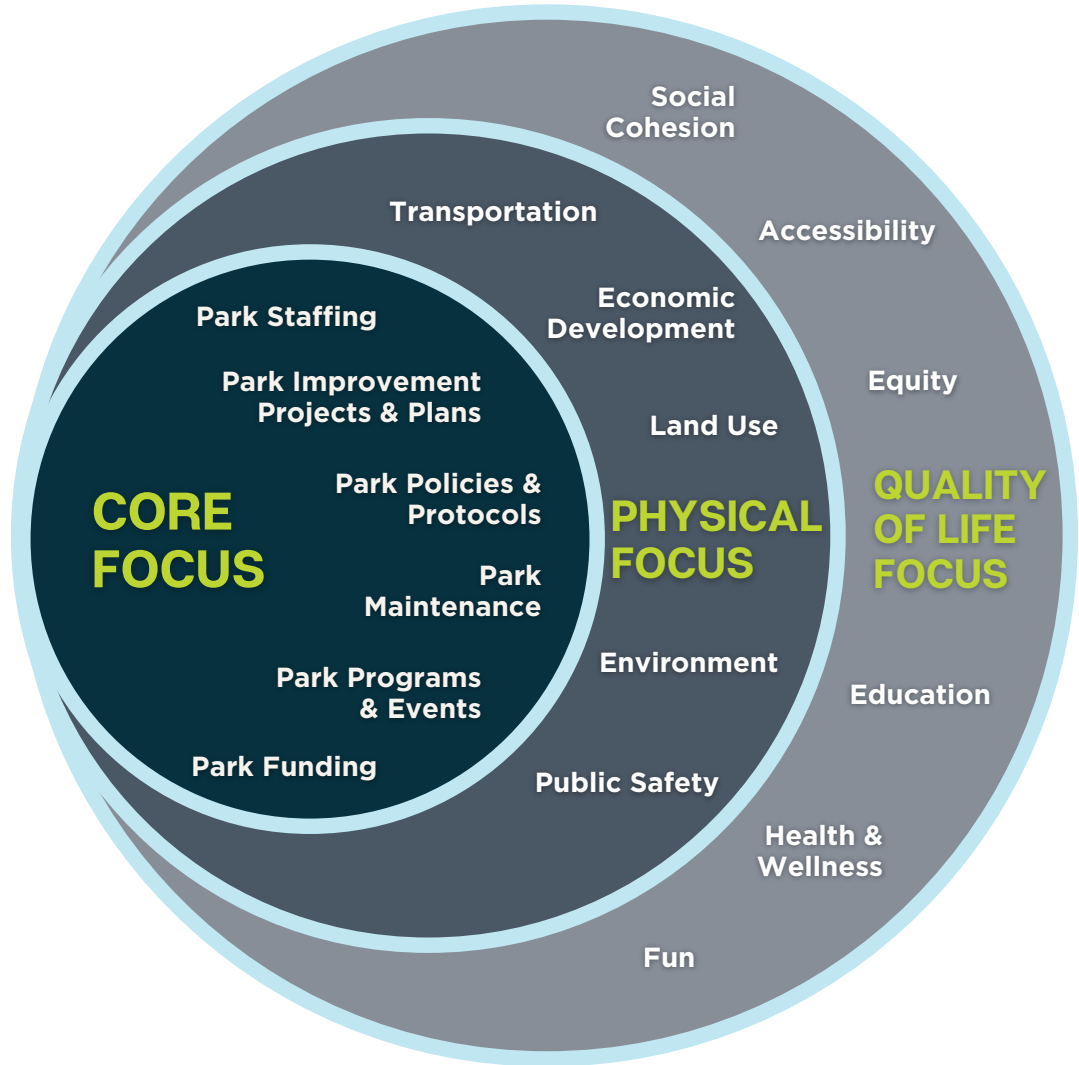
CORE FOCUS

Park Staffing

Park Improvement Projects & Plans

Park Policies & Protocols

Park Maintenance

Park Programs & Events

Park Funding

PHYSICAL FOCUS

Transportation

Economic Development

Land Use

Environment

Public Safety

QUALITY OF LIFE FOCUS

Social Cohesion

Accessibility

Equity

Education

Health & Wellness

Fun